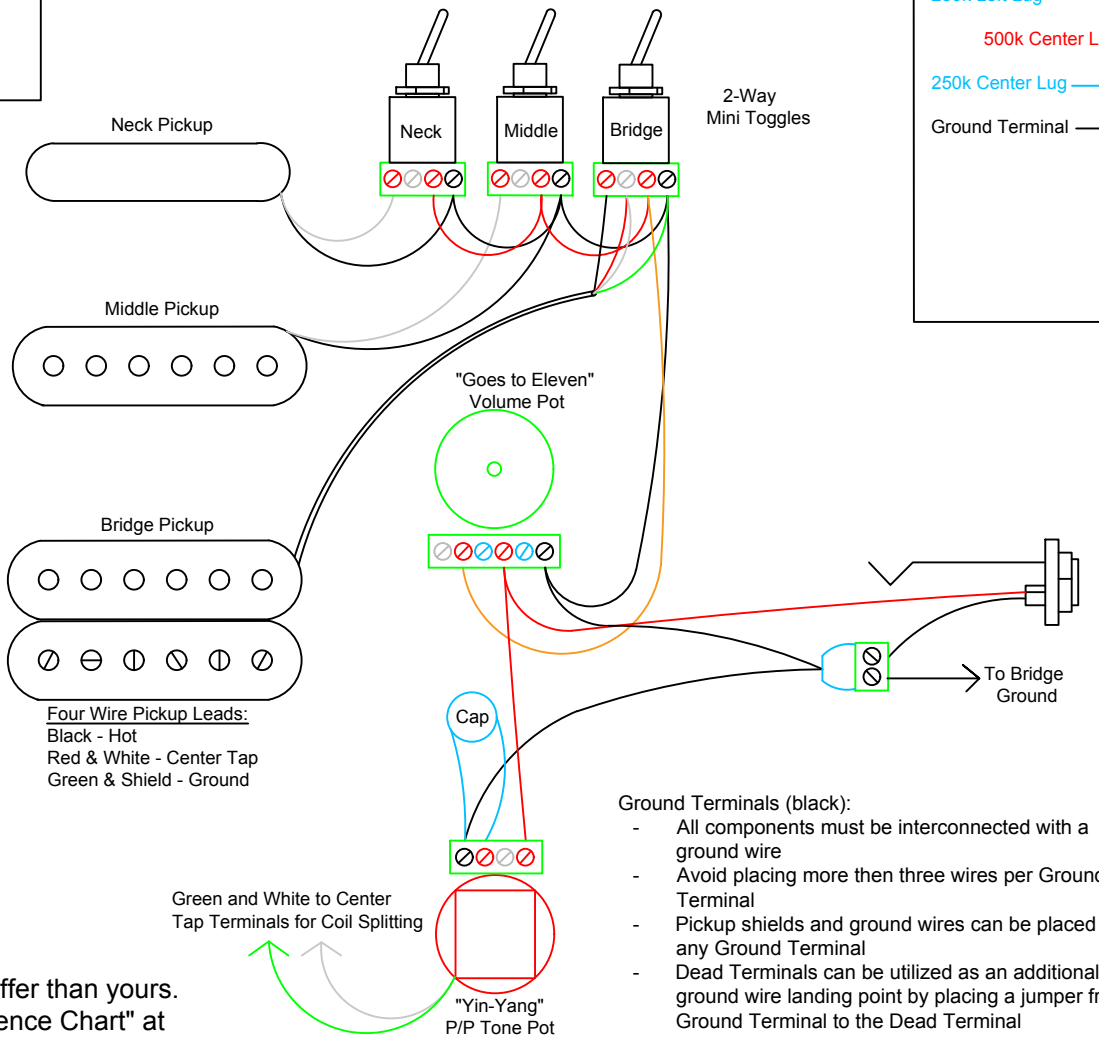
500k Center L
250k Center Lug
Ground Terminal

Neck Middle Bridge
2-Way Mini Toggles

Neck Pickup

Middle Pickup

"Goes to Eleven" Volume Pot

Bridge Pickup

To Bridge Ground

Four Wire Pickup Leads:
Black - Hot
Red & White - Center Tap
Green & Shield - Ground

Cap

Ground Terminals (black):
- All components must be interconnected with a ground wire
- Avoid placing more then three wires per Grounc Terminal
- Pickup shields and ground wires can be placed any Ground Terminal
- Dead Terminals can be utilized as an additional ground wire landing point by placing a jumper fr Ground Terminal to the Dead Terminal

Green and White to Center Tap Terminals for Coil Splitting

"Yin-Yang" P/P Tone Pot

ffer than yours.
ence Chart" at